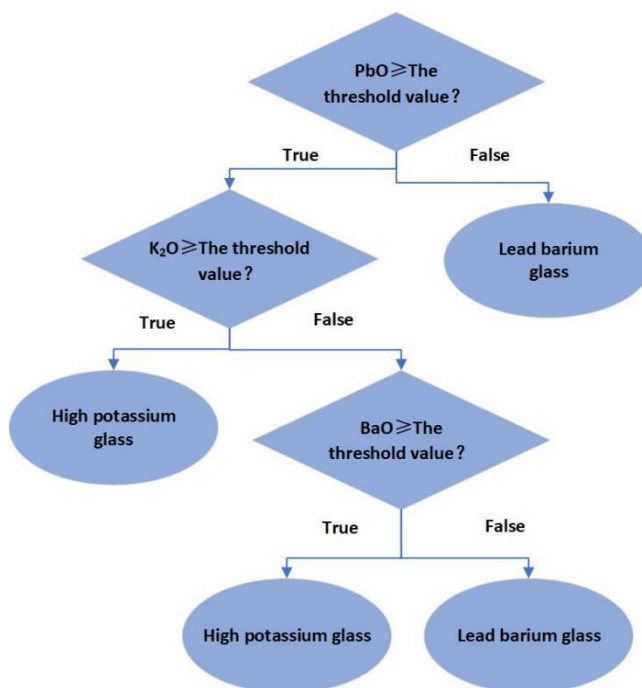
PbO≥The threshold value?

True

False

Lead barium glass

$K_2O$≥The threshold value?

True

False

High potassium glass

BaO≥The threshold value?

True

False

High potassium glass

Lead barium glass